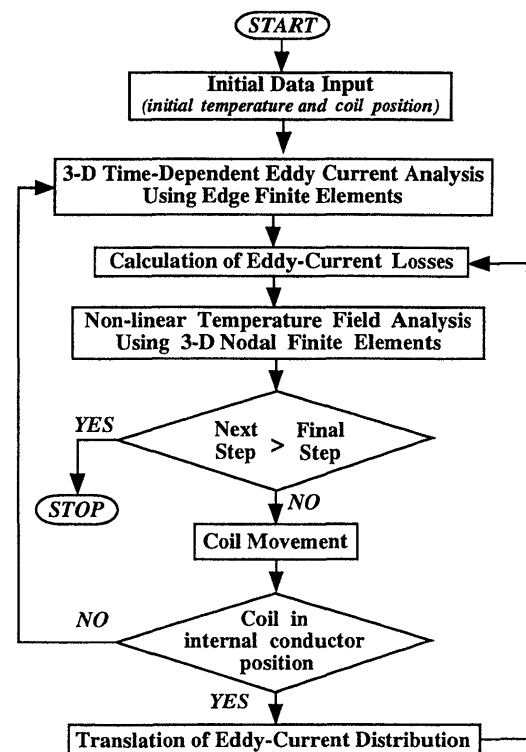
START

Initial Data Input
(initial temperature and coil position)

3-D Time-Dependent Eddy Current Analysis
Using Edge Finite Elements

Calculation of Eddy-Current Losses

Non-linear Temperature Field Analysis
Using 3-D Nodal Finite Elements

YES

Next Step > Final Step

STOP

NO

Coil Movement

NO

Coil in internal conductor position

YES

Translation of Eddy-Current Distribution